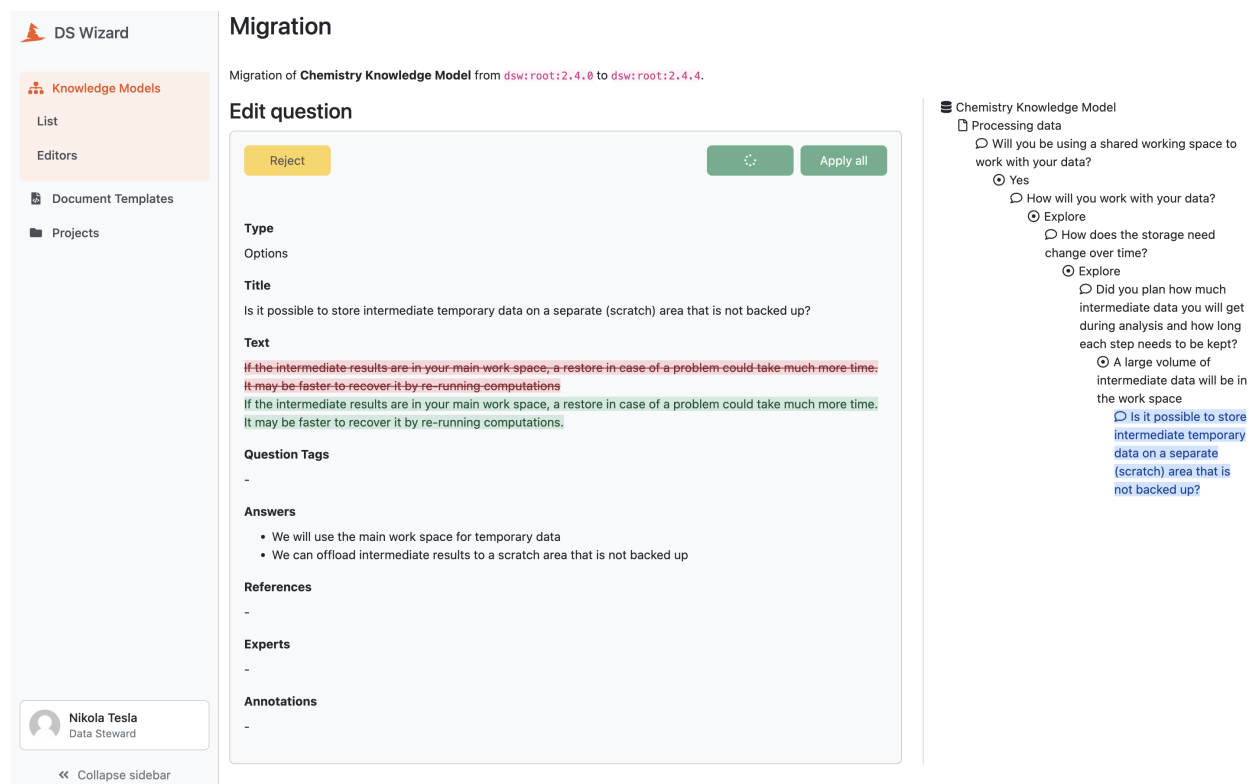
DS Wizard

Knowledge Models
List
Editors
Document Templates
Projects

Nikola Tesla
Data Steward

Collapse sidebar

Migration

Migration of **Chemistry Knowledge Model** from dsw:root:2.4.0 to dsw:root:2.4.4.

Edit question

Reject

Apply all

Type
Options

Title
Is it possible to store intermediate temporary data on a separate (scratch) area that is not backed up?

Text
~~If the intermediate results are in your main work space, a restore in case of a problem could take much more time. It may be faster to recover it by re-running computations~~
If the intermediate results are in your main work space, a restore in case of a problem could take much more time. It may be faster to recover it by re-running computations.

Question Tags
-

Answers
• We will use the main work space for temporary data
• We can offload intermediate results to a scratch area that is not backed up

References
-

Experts
-

Annotations
-

Chemistry Knowledge Model
Processing data
Will you be using a shared working space to work with your data?
Yes
How will you work with your data?
Explore
How does the storage need change over time?
Explore
Did you plan how much intermediate data you will get during analysis and how long each step needs to be kept?
A large volume of intermediate data will be in the work space
Is it possible to store intermediate temporary data on a separate (scratch) area that is not backed up?